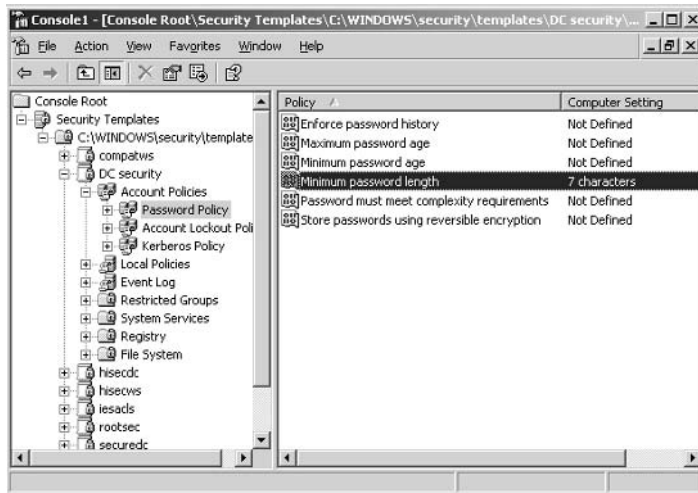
Console1 - [Console Root\Security Templates\C:\WINDOWS\security\templates\DC security\...

File Action View Favorites Window Help

Console Root
Security Templates
C:\WINDOWS\security\template
compatws
DC security
Account Policies
Password Policy
Account Lockout Poli
Kerberos Policy
Local Policies
Event Log
Restricted Groups
System Services
Registry
File System
hisecdc
hisecws
iesacls
rootsec
securedc

| Policy | Computer Setting |
|---|---|
| Enforce password history | Not Defined |
| Maximum password age | Not Defined |
| Minimum password age | Not Defined |
| Minimum password length | 7 characters |
| Password must meet complexity requirements | Not Defined |
| Store passwords using reversible encryption | Not Defined |